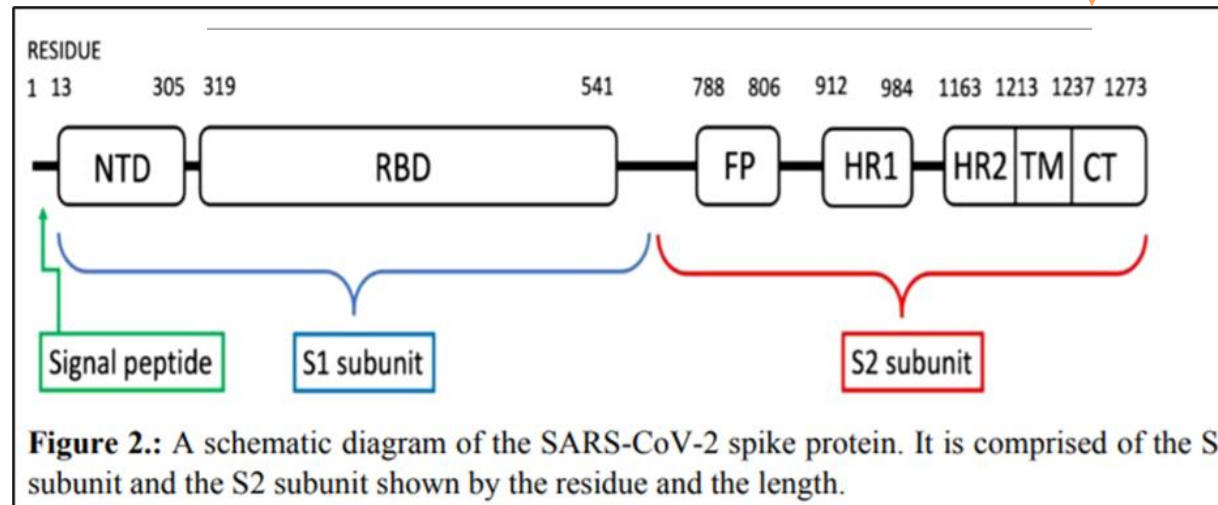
RESIDUE

1 13 305 319 541 788 806 912 984 1163 1213 1237 1273

NTD RBD FP HR1 HR2 TM CT

Signal peptide S1 subunit S2 subunit

**Figure 2.:** A schematic diagram of the SARS-CoV-2 spike protein. It is comprised of the S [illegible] subunit and the S2 subunit shown by the residue and the length.